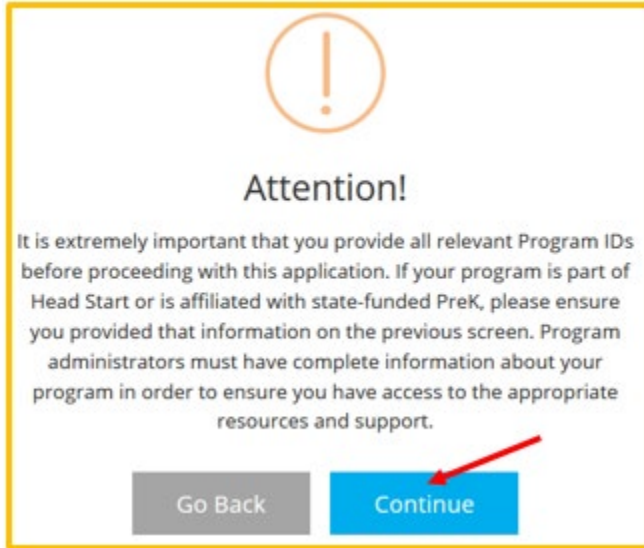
!

Attention!

It is extremely important that you provide all relevant Program IDs before proceeding with this application. If your program is part of Head Start or is affiliated with state-funded PreK, please ensure you provided that information on the previous screen. Program administrators must have complete information about your program in order to ensure you have access to the appropriate resources and support.

Go Back

Continue